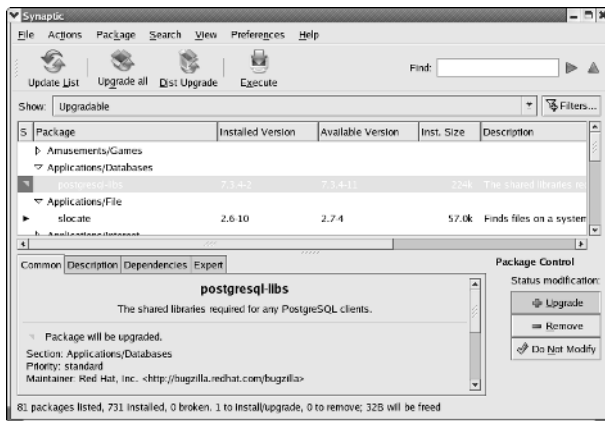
Synaptic

File Actions Package Search View Preferences Help

Update List Upgrade all Dist Upgrade Execute

Find:

Show: Upgradable

Filters...

| S | Package | Installed Version | Available Version | Inst. Size | Description |
|---|---|---|---|---|---|
| | Amusements/Games | | | | |
| | Applications/Databases | | | | |
| | postgresql-libs | 7.1.4-2 | 7.1.4-11 | 224k | The shared libraries re |
| | Applications/File | | | | |
| | slocate | 2.6-10 | 2.7-4 | 57.0k | Finds files on a system |
| | Applications/Internet | | | | |

Common Description Dependencies Expert

postgresql-libs

The shared libraries required for any PostgreSQL clients.

Package will be upgraded.

Section: Applications/Databases
Priority: standard
Maintainer: Red Hat, Inc. <http://bugzilla.redhat.com/bugzilla>

Package Control

Status modification:

Upgrade

Remove

Do Not Modify

81 packages listed, 731 installed, 0 broken. 1 to install/upgrade, 0 to remove; 32B will be freed